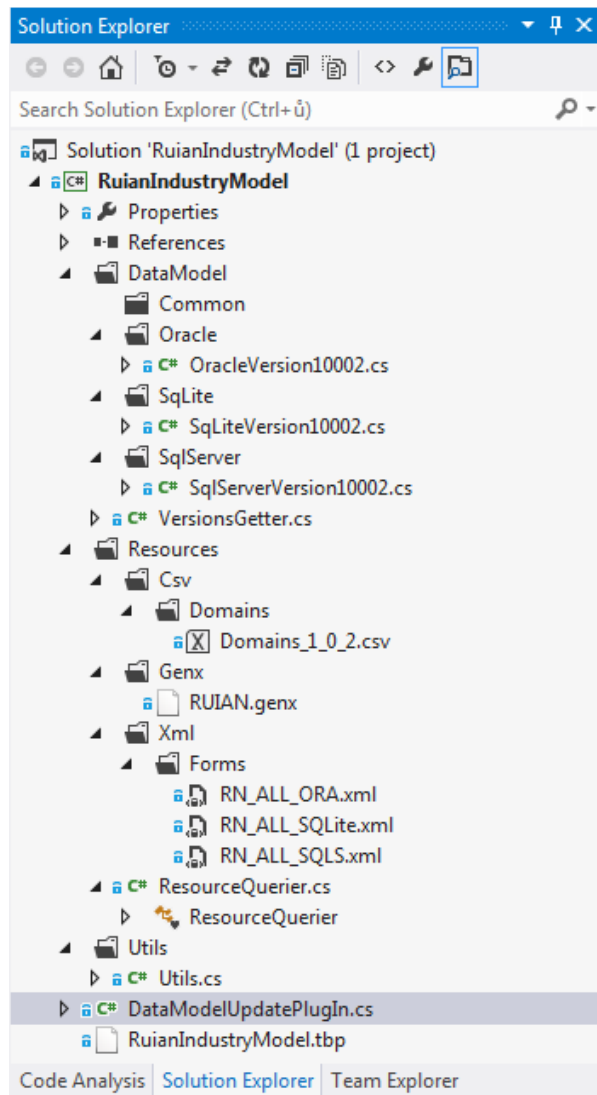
Solution Explorer

Search Solution Explorer (Ctrl+ů)

Solution 'RuianIndustryModel' (1 project)
C# RuianIndustryModel
Properties
References
DataModel
Common
Oracle
C# OracleVersion10002.cs
SqLite
C# SqLiteVersion10002.cs
SqlServer
C# SqlServerVersion10002.cs
C# VersionsGetter.cs
Resources
Csv
Domains
Domains_1_0_2.csv
Genx
RUIAN.genx
Xml
Forms
RN_ALL_ORA.xml
RN_ALL_SQLite.xml
RN_ALL_SQLS.xml
C# ResourceQuerier.cs
ResourceQuerier
Utils
C# Utils.cs
C# DataModelUpdatePlugIn.cs
RuianIndustryModel.tbp

Code Analysis | Solution Explorer | Team Explorer